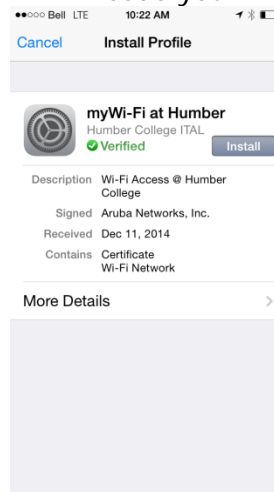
●●○○○ Bell LTE 10:22 AM

Cancel Install Profile

myWi-Fi at Humber
Humber College ITAL
✔ Verified
Install

Description Wi-Fi Access @ Humber College
Signed Aruba Networks, Inc.
Received Dec 11, 2014
Contains Certificate
Wi-Fi Network

More Details